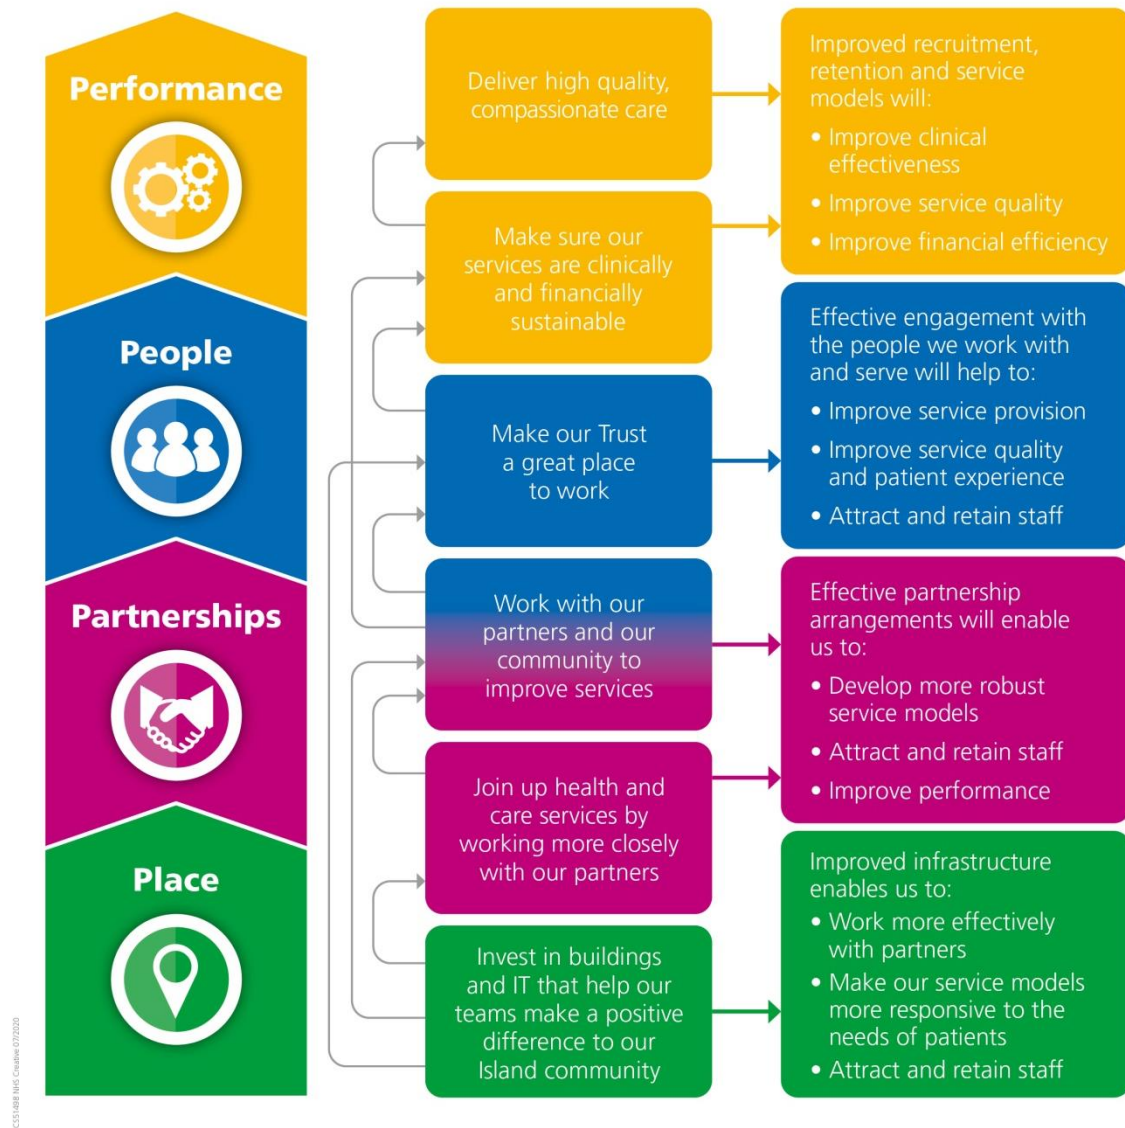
Performance

People

Partnerships

Place

Deliver high quality, compassionate care

Make sure our services are clinically and financially sustainable

Make our Trust a great place to work

Work with our partners and our community to improve services

Join up health and care services by working more closely with our partners

Invest in buildings and IT that help our teams make a positive difference to our Island community

Improved recruitment, retention and service models will:
• Improve clinical effectiveness
• Improve service quality
• Improve financial efficiency

Effective engagement with the people we work with and serve will help to:
• Improve service provision
• Improve service quality and patient experience
• Attract and retain staff

Effective partnership arrangements will enable us to:
• Develop more robust service models
• Attract and retain staff
• Improve performance

Improved infrastructure enables us to:
• Work more effectively with partners
• Make our service models more responsive to the needs of patients
• Attract and retain staff

CS51488 NHS Creative 07/2020